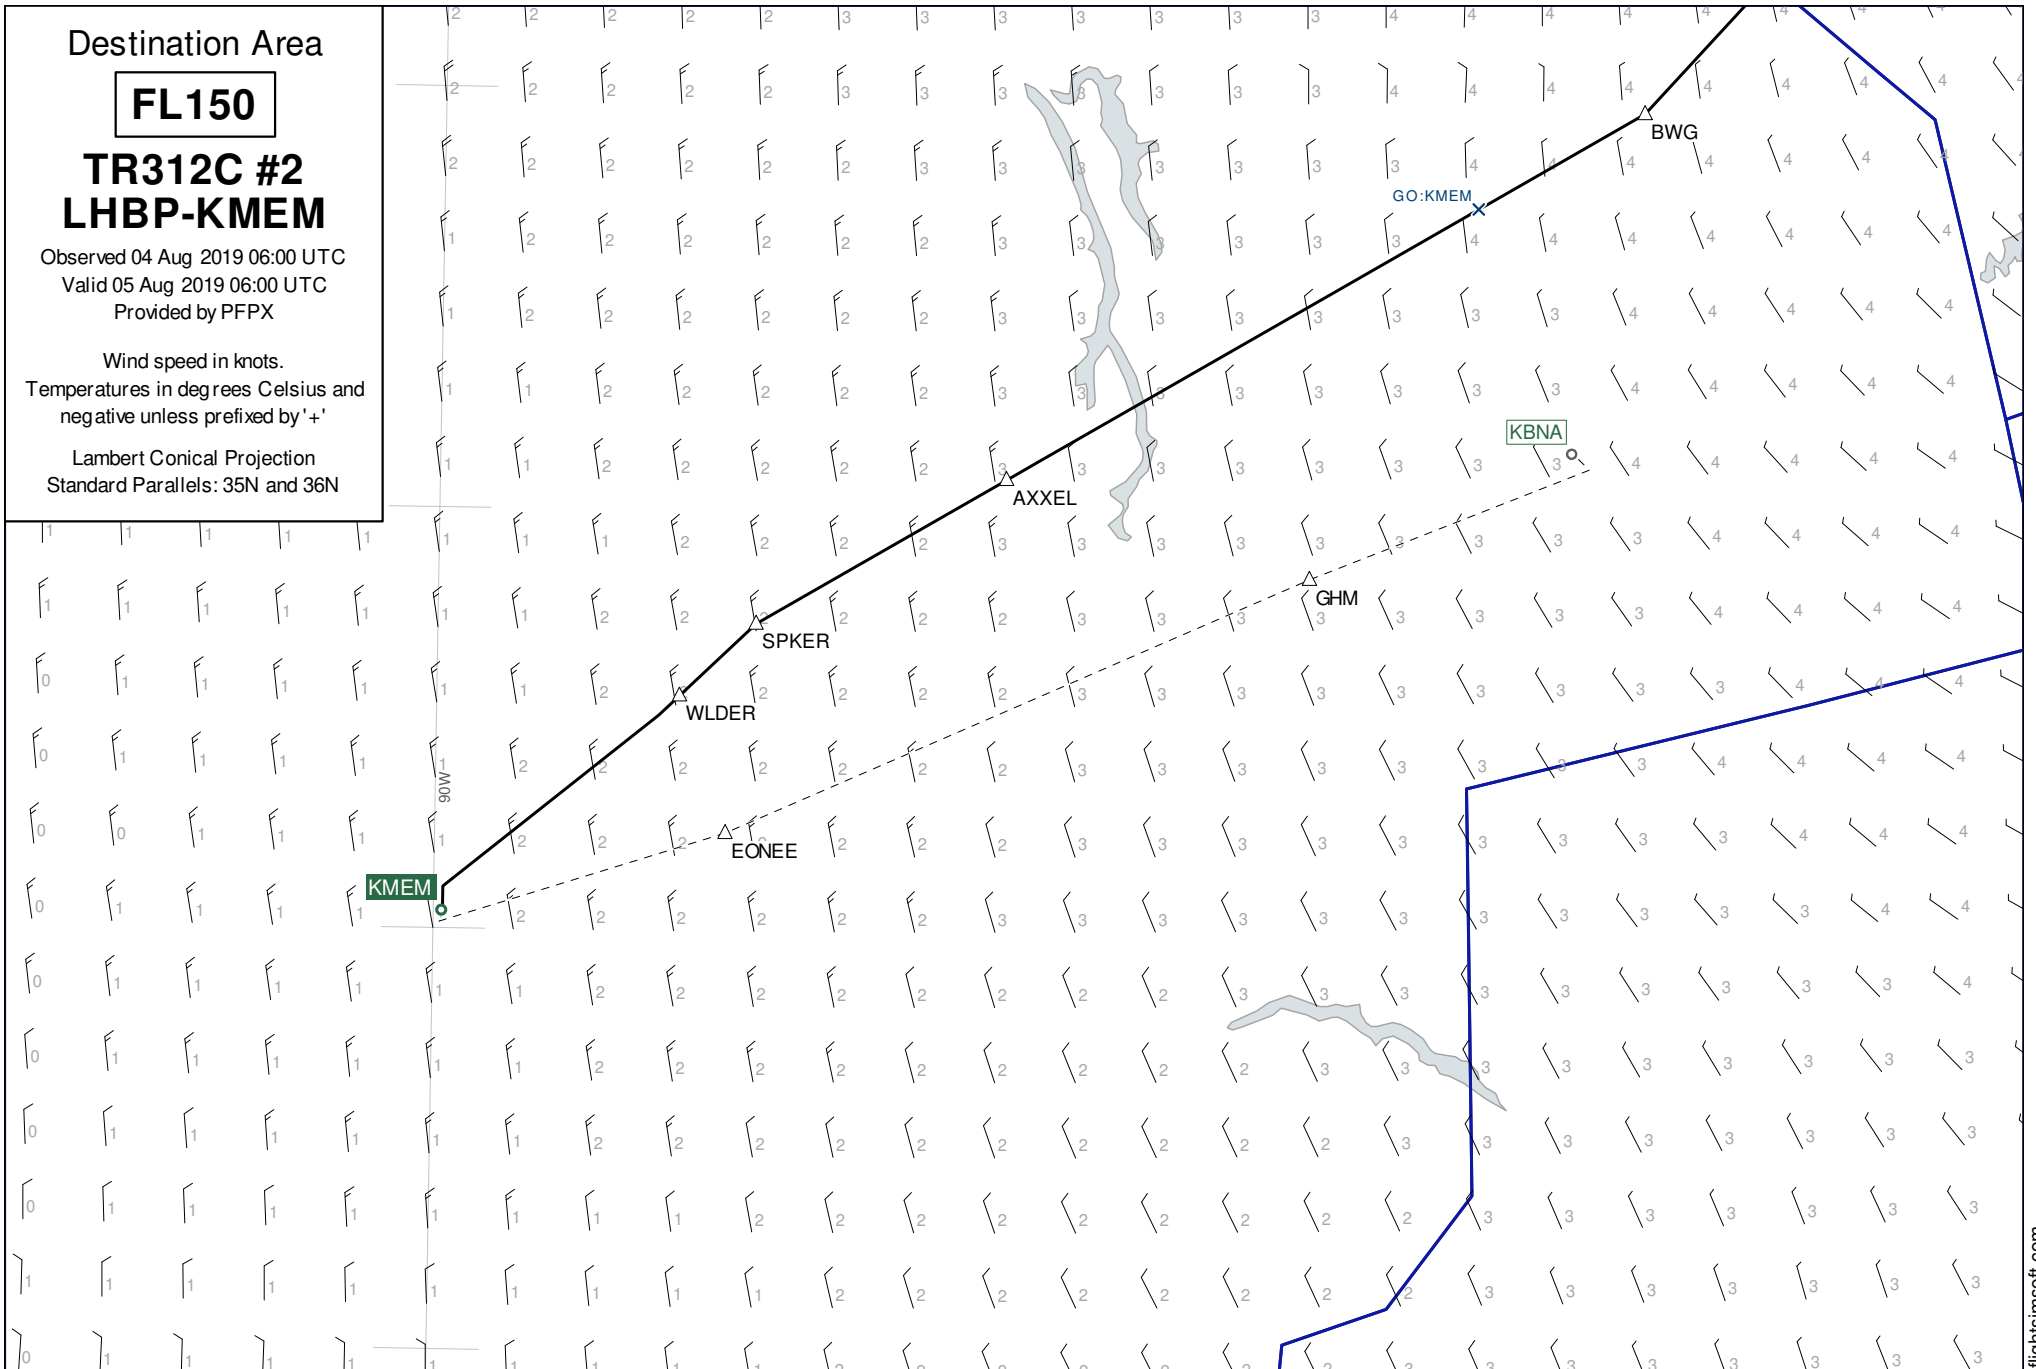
Destination Area

FL150

TR312C #2
LHBP-KMEM

Observed 04 Aug 2019 06:00 UTC
Valid 05 Aug 2019 06:00 UTC
Provided by PFPX

Wind speed in knots.
Temperatures in degrees Celsius and negative unless prefixed by '+'

Lambert Conical Projection
Standard Parallels: 35N and 36N

BWG
GO:KMEM
KBNA
AXXEL
GHM
SPKER
WLDER
EONEE
KMEM
90W
flightsimsoft.com